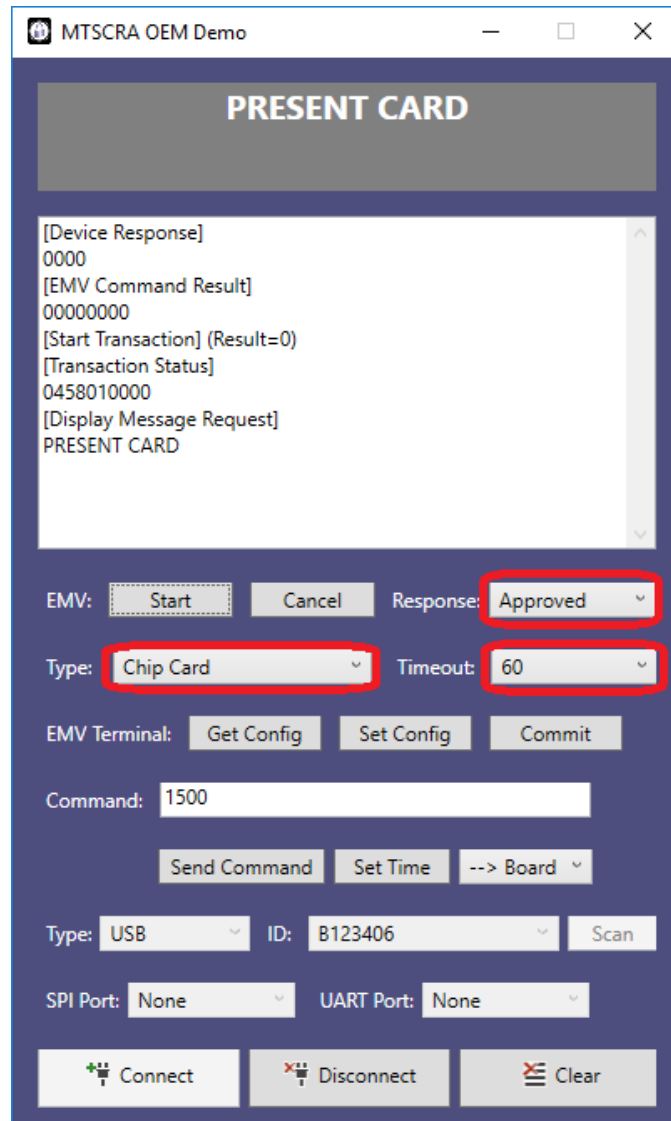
MTSCRA OEM Demo

PRESENT CARD

[Device Response]
0000
[EMV Command Result]
00000000
[Start Transaction] (Result=0)
[Transaction Status]
0458010000
[Display Message Request]
PRESENT CARD

EMV: Start Cancel Response: Approved

Type: Chip Card Timeout: 60

EMV Terminal: Get Config Set Config Commit

Command: 1500

Send Command Set Time --> Board

Type: USB ID: B123406 Scan

SPI Port: None UART Port: None

Connect Disconnect Clear